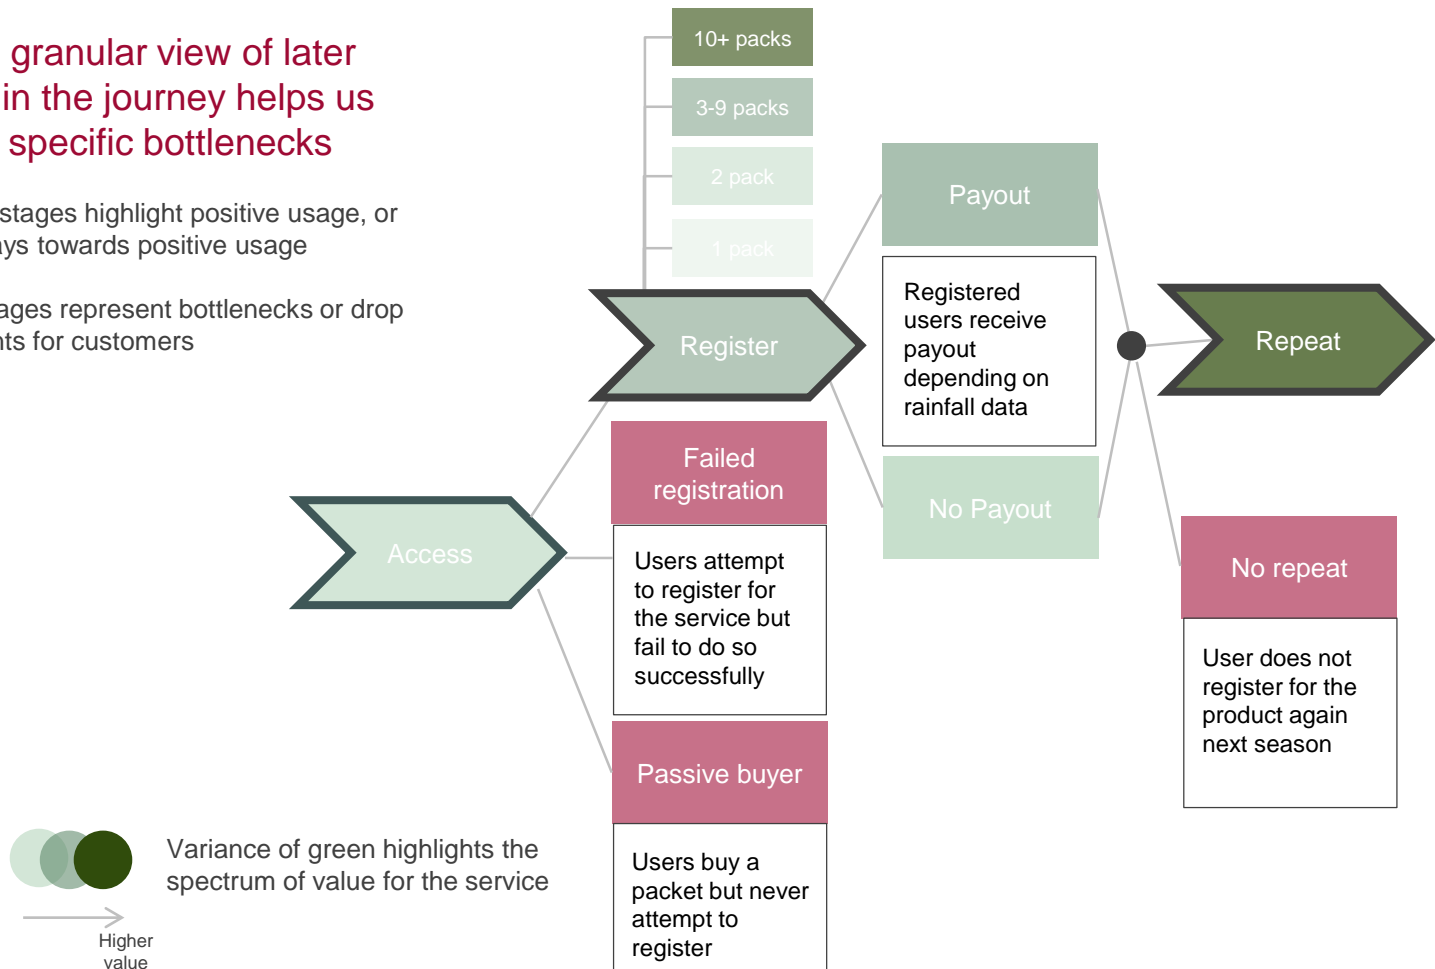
granular view of later in the journey helps us specific bottlenecks

stages highlight positive usage, or ys towards positive usage

ages represent bottlenecks or drop nts for customers

10+ packs

3-9 packs

2 pack

1 pack

Payout

Registered users receive payout depending on rainfall data

Register

Repeat

Failed registration

Users attempt to register for the service but fail to do so successfully

No Payout

Access

No repeat

User does not register for the product again next season

Passive buyer

Users buy a packet but never attempt to register

Variance of green highlights the spectrum of value for the service

Higher value